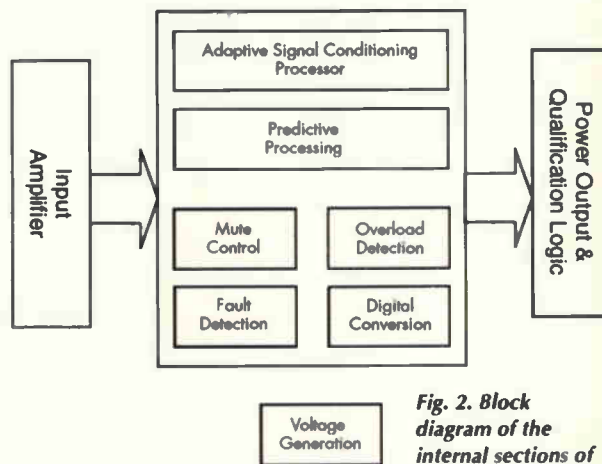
Input Amplifier

Adaptive Signal Conditioning Processor

Predictive Processing

Mute Control

Overload Detection

Fault Detection

Digital Conversion

Power Output & Qualification Logic

Voltage Generation

Fig. 2. Block diagram of the internal sections of